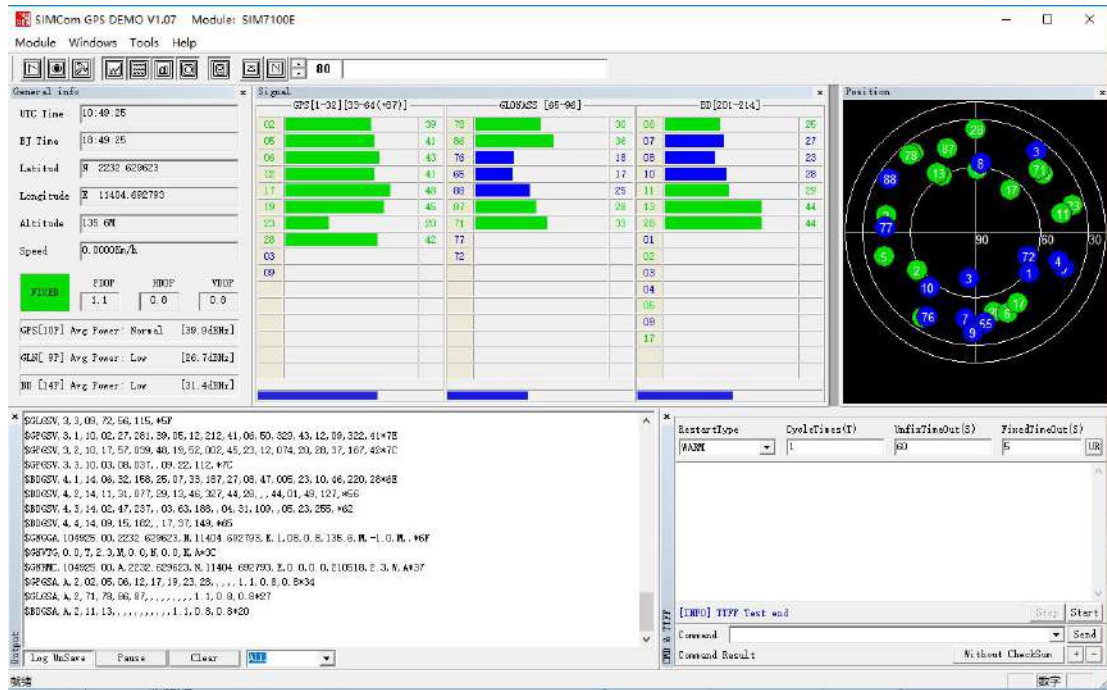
SIMCom GPS DEMO V1.07 Module: SIM7100E

Module Windows Tools Help

80

General info

UTC Time 10:49:25

BJ Time 18:49:25

Latitud N 2232.629623

Longitude E 11404.692793

Altitude 135.6M

Speed 0.0000Km/h

FIXED

PDOP 1.1

HDOP 0.8

VDOP 0.8

GPS[10P] Avg Power: Normal [39.9dBHz]

GLN[ 9P] Avg Power: Low [26.7dBHz]

BD [14P] Avg Power: Low [31.4dBHz]

Signal

GPS[1-32][33-64(+87)]

| 02 | 39 |
|---|---|
| 05 | 41 |
| 06 | 43 |
| 12 | 40 |
| 17 | 48 |
| 19 | 45 |
| 23 | 20 |
| 28 | 42 |
| 03 | |
| 09 | |

GLONASS [65-96]

| 78 | 36 |
|---|---|
| 86 | 36 |
| 76 | 18 |
| 65 | 17 |
| 88 | 25 |
| 87 | 26 |
| 71 | 33 |
| 77 | |
| 72 | |

BD[201-214]

| 06 | 25 |
|---|---|
| 07 | 27 |
| 08 | 23 |
| 10 | 28 |
| 11 | 29 |
| 13 | 44 |
| 28 | 44 |
| 01 | |
| 02 | |
| 03 | |
| 04 | |
| 05 | |
| 09 | |
| 17 | |

Position

28 87 78 8 3 88 13 17 71 23 11 2 77 90 60 30 5 72 4 2 1 3 10 17 6 76 7 55 9

$GLGSV,3,3,09,72,56,115,*6F
$GPGSV,3,1,10,02,27,281,39,05,12,212,41,06,50,329,43,12,09,322,41*7B
$GPGSV,3,2,10,17,57,059,48,19,52,002,45,23,12,074,20,28,37,167,42*7C
$GPGSV,3,3,10,03,08,037,,09,22,112,*7C
$BDGSV,4,1,14,06,32,168,25,07,33,187,27,08,47,005,23,10,46,220,28*6B
$BDGSV,4,2,14,11,31,077,29,13,46,327,44,28,,,44,01,49,127,*56
$BDGSV,4,3,14,02,47,237,,03,63,188,,04,31,109,,05,23,255,*62
$BDGSV,4,4,14,09,15,182,,17,37,149,*65
$GNGGA,104925.00,2232.629623,N,11404.692793,E,1,08,0.8,135.6,M,-1.0,M,,*6F
$GNVTG,0.0,T,2.3,M,0.0,N,0.0,K,A*3C
$GNRMC,104925.00,A,2232.629623,N,11404.692793,E,0.0,0.0,210518,2.3,W,A*37
$GPGSA,A,2,02,05,06,12,17,19,23,28,,,,,1.1,0.8,0.8*34
$GLGSA,A,2,71,78,86,87,,,,,,,,,1.1,0.8,0.8*27
$BDGSA,A,2,11,13,,,,,,,,,,,1.1,0.8,0.8*20

Output

Log UnSave Pause Clear ALL

RestartType CycleTimes(T) UnfixTimeOut(S) FixedTimeOut(S)

WARM 1 60 5 UR

[INFO] TTFF Test end

Stop Start

Command Send

Command Result Without CheckSum + -

CMD & TTFF

就绪 数字